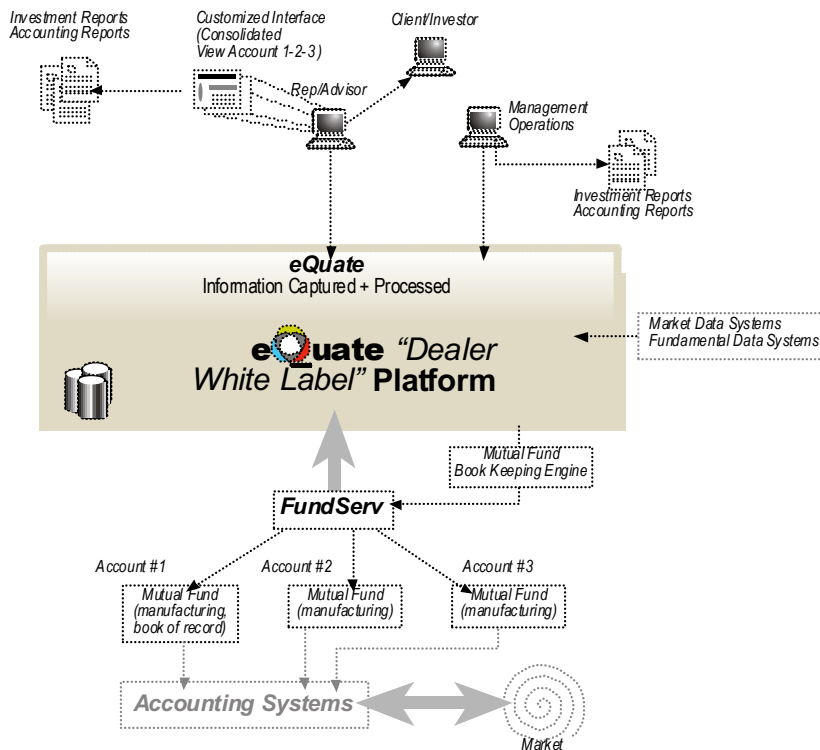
Investment Reports
Accounting Reports

Customized Interface
(Consolidated
View Account 1-2-3)

Client/Investor

Rep/Advisor

Management
Operations

Investment Reports
Accounting Reports

eQuate
Information Captured + Processed

eQuate "Dealer
White Label" Platform

Market Data Systems
Fundamental Data Systems

Mutual Fund
Book Keeping Engine

FundServ

Account #1

Account #2

Account #3

Mutual Fund
(manufacturing,
book of record)

Mutual Fund
(manufacturing)

Mutual Fund
(manufacturing)

Accounting Systems

Market